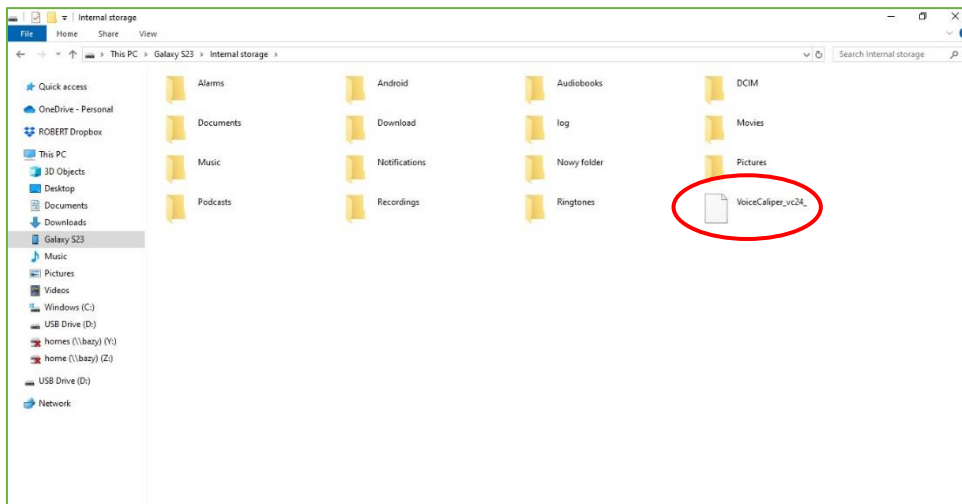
Internal storage

File Home Share View

> This PC > Galaxy S23 > Internal storage >

Search Internal storage

Quick access
OneDrive - Personal
ROBERT Dropbox
This PC
3D Objects
Desktop
Documents
Downloads
Galaxy S23
Music
Pictures
Videos
Windows (C:)
USB Drive (D:)
homes (\\bazy) (Y:)
home (\\bazy) (Z:)
USB Drive (D:)
Network

Alarms
Android
Audiobooks
DCIM
Documents
Download
log
Movies
Music
Notifications
Nowy folder
Pictures
Podcasts
Recordings
Ringtones
VoiceCaliper_vc24_